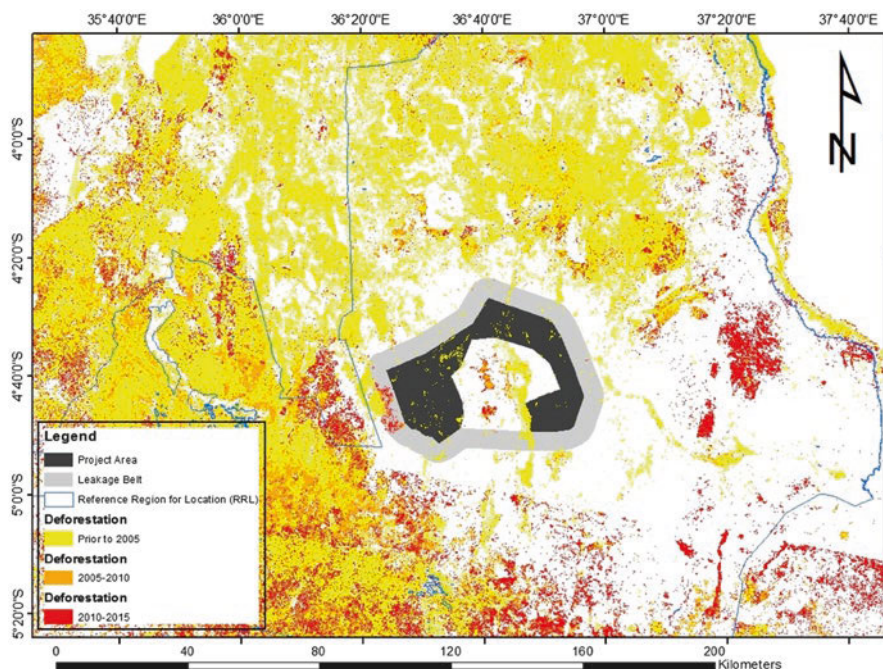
35°40'0"E 36°0'0"E 36°20'0"E 36°40'0"E 37°0'0"E 37°20'0"E 37°40'0"E

4°0'0"S
4°20'0"S
4°40'0"S
5°0'0"S
5°20'0"S

N

Legend
Project Area
Leakage Belt
Reference Region for Location (RRL)
Deforestation
Prior to 2005
Deforestation
2005-2010
Deforestation
2010-2015

0 40 80 120 160 200 Kilometers